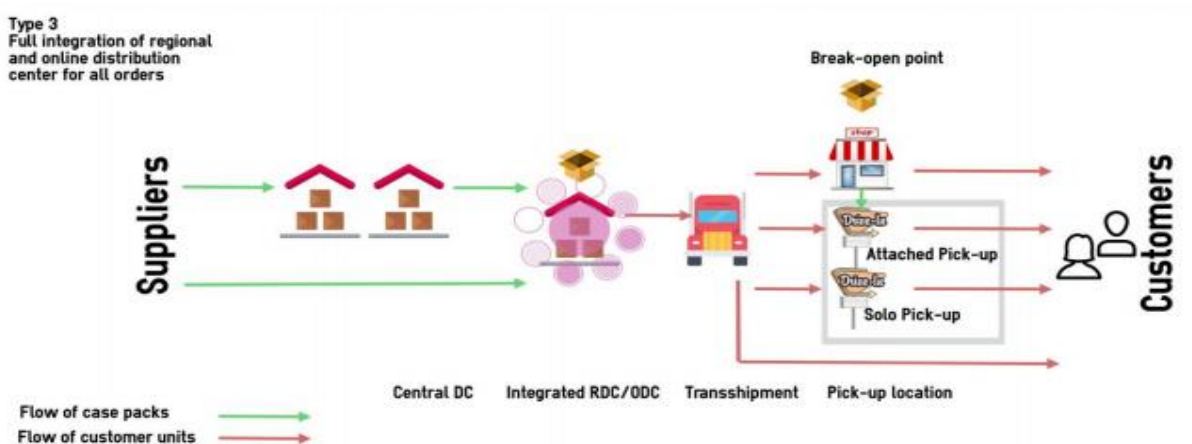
Type 3
Full integration of regional and online distribution center for all orders

Break-open point

shop

Suppliers

Drive-In

Attached Pick-up

Drive-In

Solo Pick-up

Customers

Central DC Integrated RDC/ODC Transshipment Pick-up location

Flow of case packs
Flow of customer units